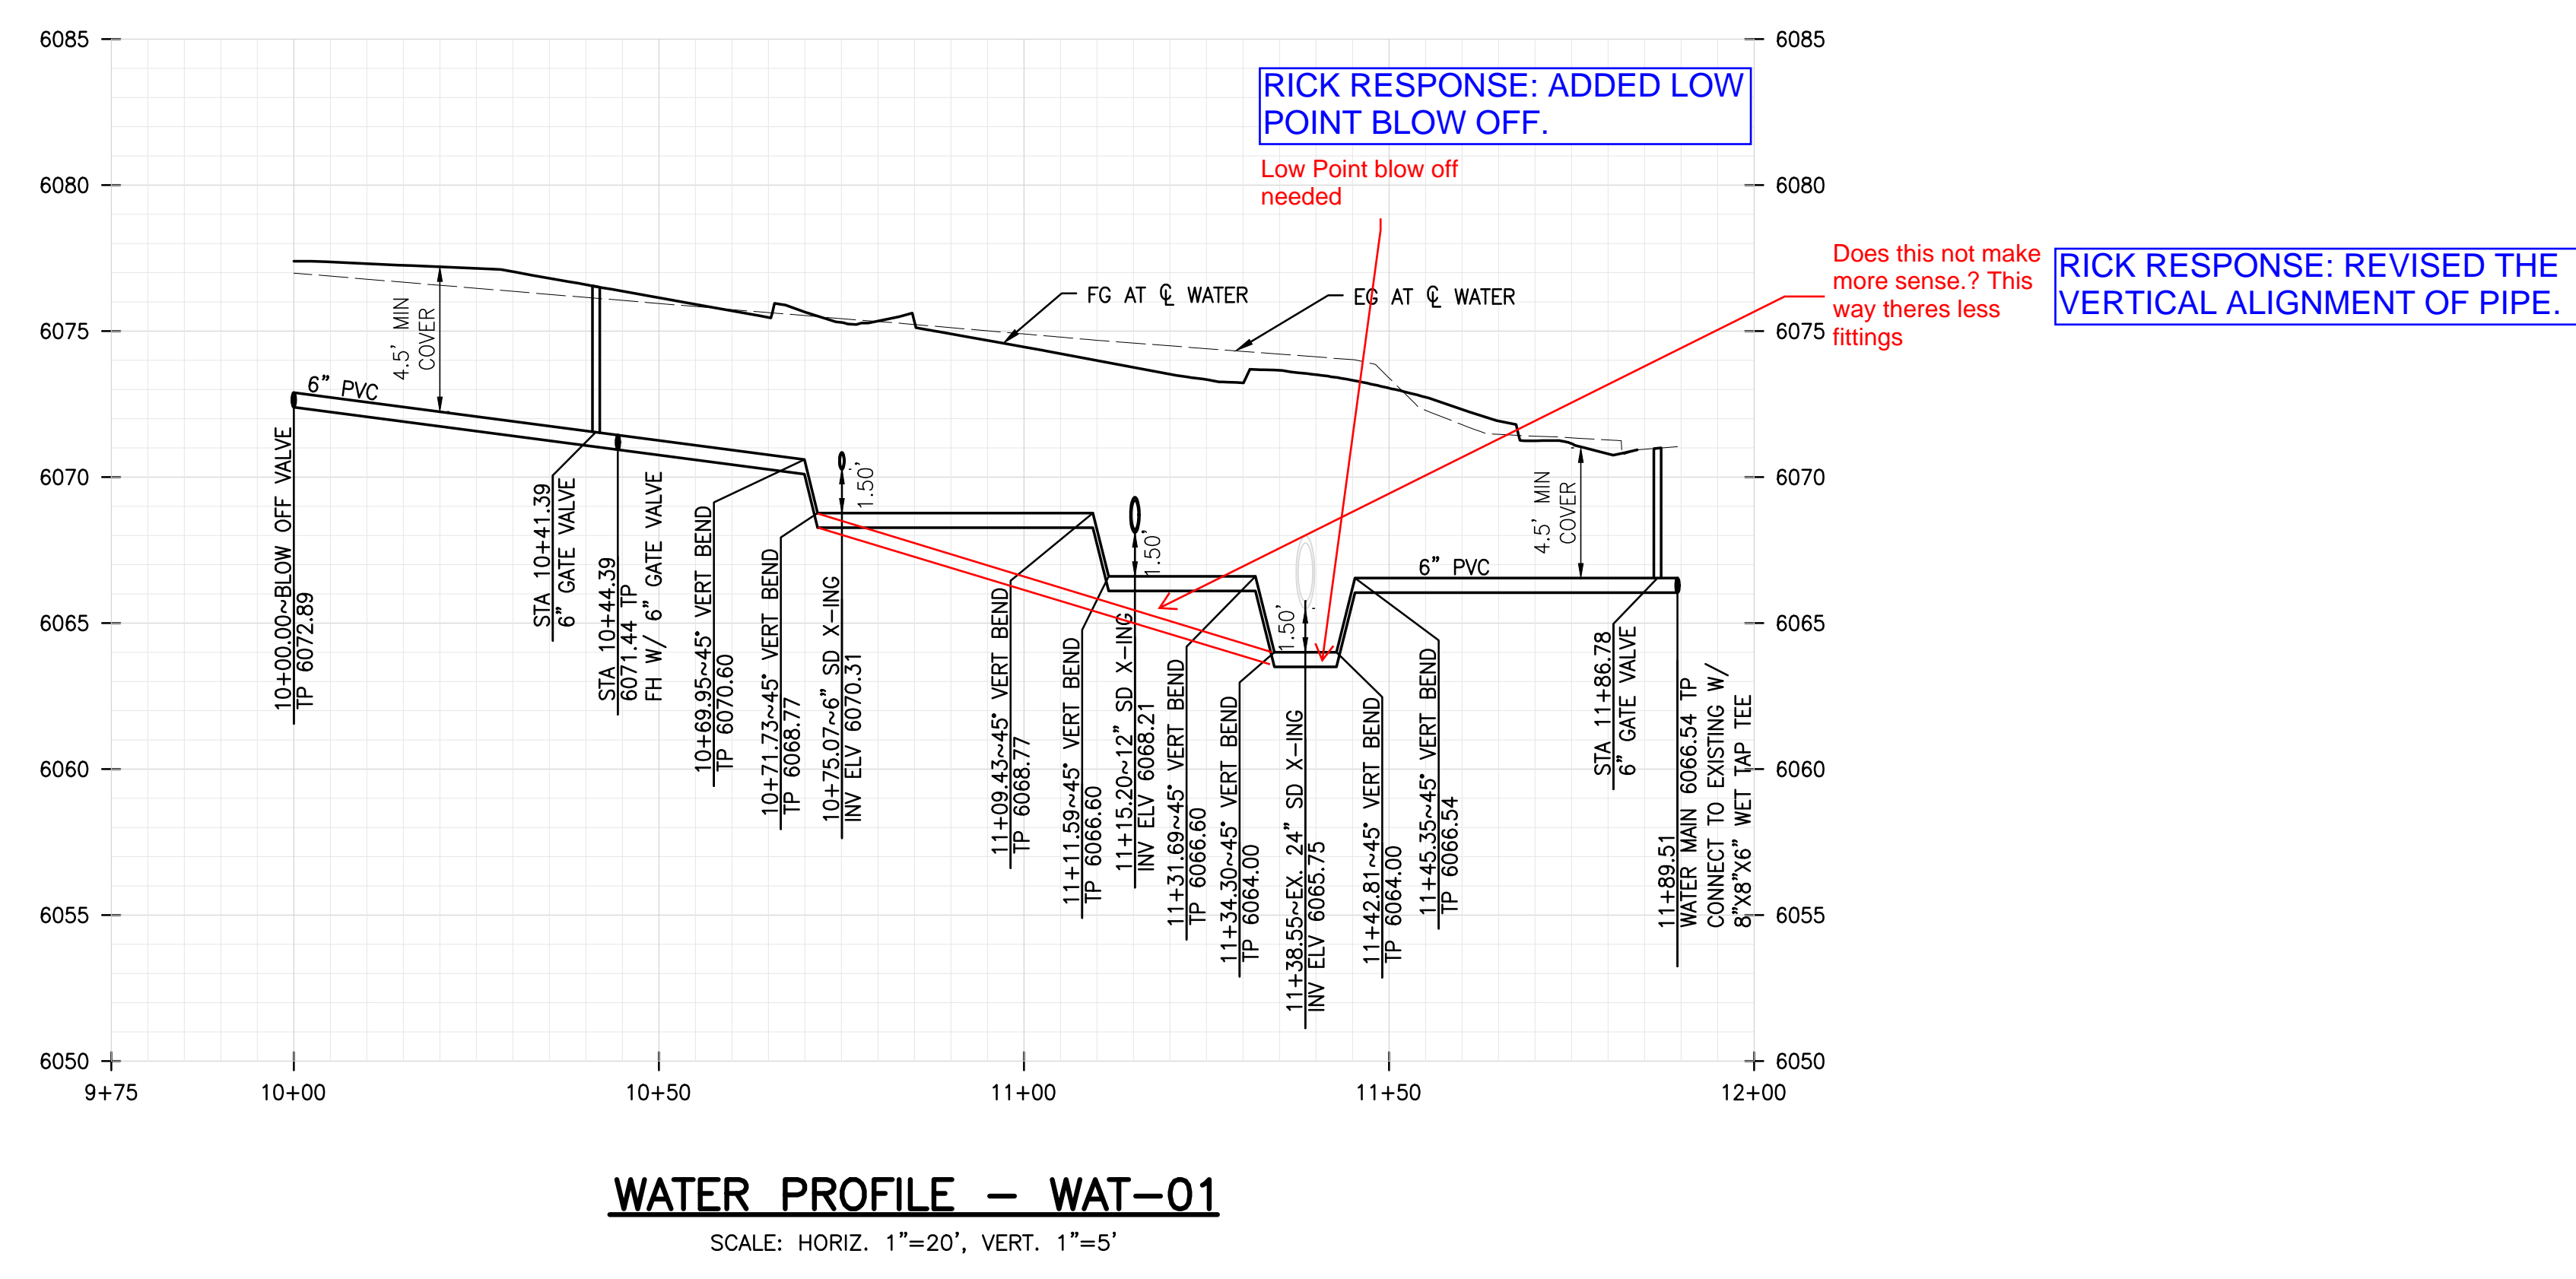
6085
6080
6075
6070
6065
6060
6055
6050

6085
6080
6075
6070
6065
6060
6055
6050

RICK RESPONSE: ADDED LOW POINT BLOW OFF.

Low Point blow off needed

Does this not make more sense.? This way theres less fittings

RICK RESPONSE: REVISED THE VERTICAL ALIGNMENT OF PIPE.

FG AT ℄ WATER

EG AT ℄ WATER

4.5' MIN COVER

6" PVC

1.50'

1.50'

1.50'

6" PVC

4.5' MIN COVER

10+00.00~BLOW OFF VALVE
TP 6072.89

STA 10+41.39
6" GATE VALVE

STA 10+44.39 TP
6071.44
FH W/ 6" GATE VALVE

10+69.95~45° VERT BEND
TP 6070.60

10+71.73~45° VERT BEND
TP 6068.77

10+75.07~6" SD X-ING
INV ELV 6070.31

11+09.43~45° VERT BEND
TP 6068.77

11+11.59~45° VERT BEND
TP 6066.60

11+15.20~12" SD X-ING
INV ELV 6068.21

11+31.69~45° VERT BEND
TP 6066.60

11+34.30~45° VERT BEND
TP 6064.00

11+38.55~EX. 24" SD X-ING
INV ELV 6065.75

11+42.81~45° VERT BEND
TP 6064.00

11+45.35~45° VERT BEND
TP 6066.54

STA 11+86.78
6" GATE VALVE

11+89.51
WATER MAIN 6066.54 TP
CONNECT TO EXISTING W/
8"X8"X6" WET TAP TEE

9+75
10+00
10+50
11+00
11+50
12+00

WATER PROFILE – WAT-01
SCALE: HORIZ. 1"=20', VERT. 1"=5'